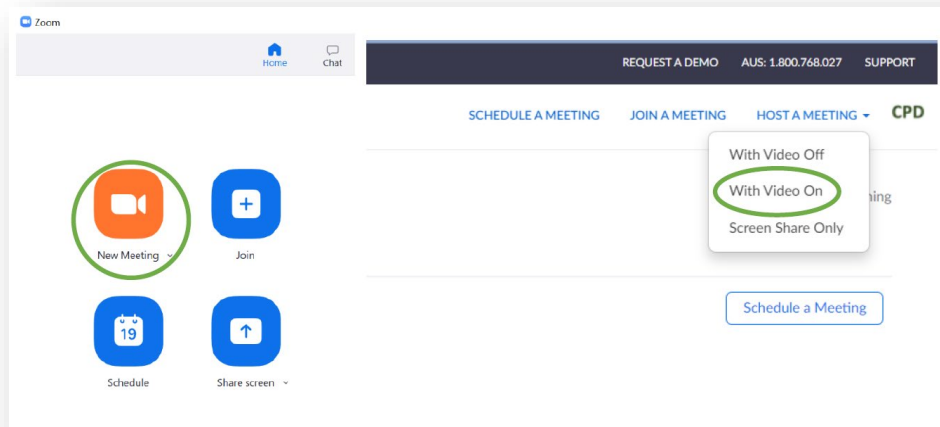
Zoom

Home

Chat

REQUEST A DEMO AUS: 1.800.768.027 SUPPORT

SCHEDULE A MEETING JOIN A MEETING HOST A MEETING CPD

With Video Off

With Video On

Screen Share Only

ning

New Meeting

Join

Schedule a Meeting

19

Schedule

Share screen